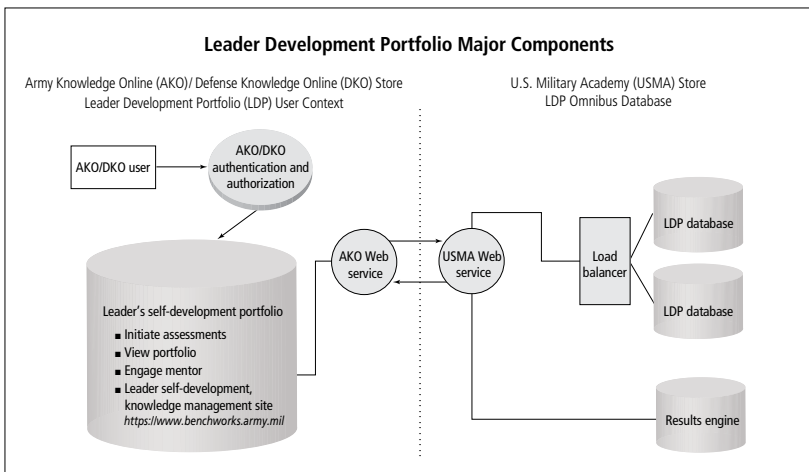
Leader Development Portfolio Major Components

Army Knowledge Online (AKO)/ Defense Knowledge Online (DKO) Store
Leader Development Portfolio (LDP) User Context

U.S. Military Academy (USMA) Store
LDP Omnibus Database

AKO/DKO user

AKO/DKO authentication and authorization

Leader's self-development portfolio

■ Initiate assessments
■ View portfolio
■ Engage mentor
■ Leader self-development, knowledge management site
*https://www.benchworks.army.mil*

AKO Web service

USMA Web service

Load balancer

LDP database

LDP database

Results engine